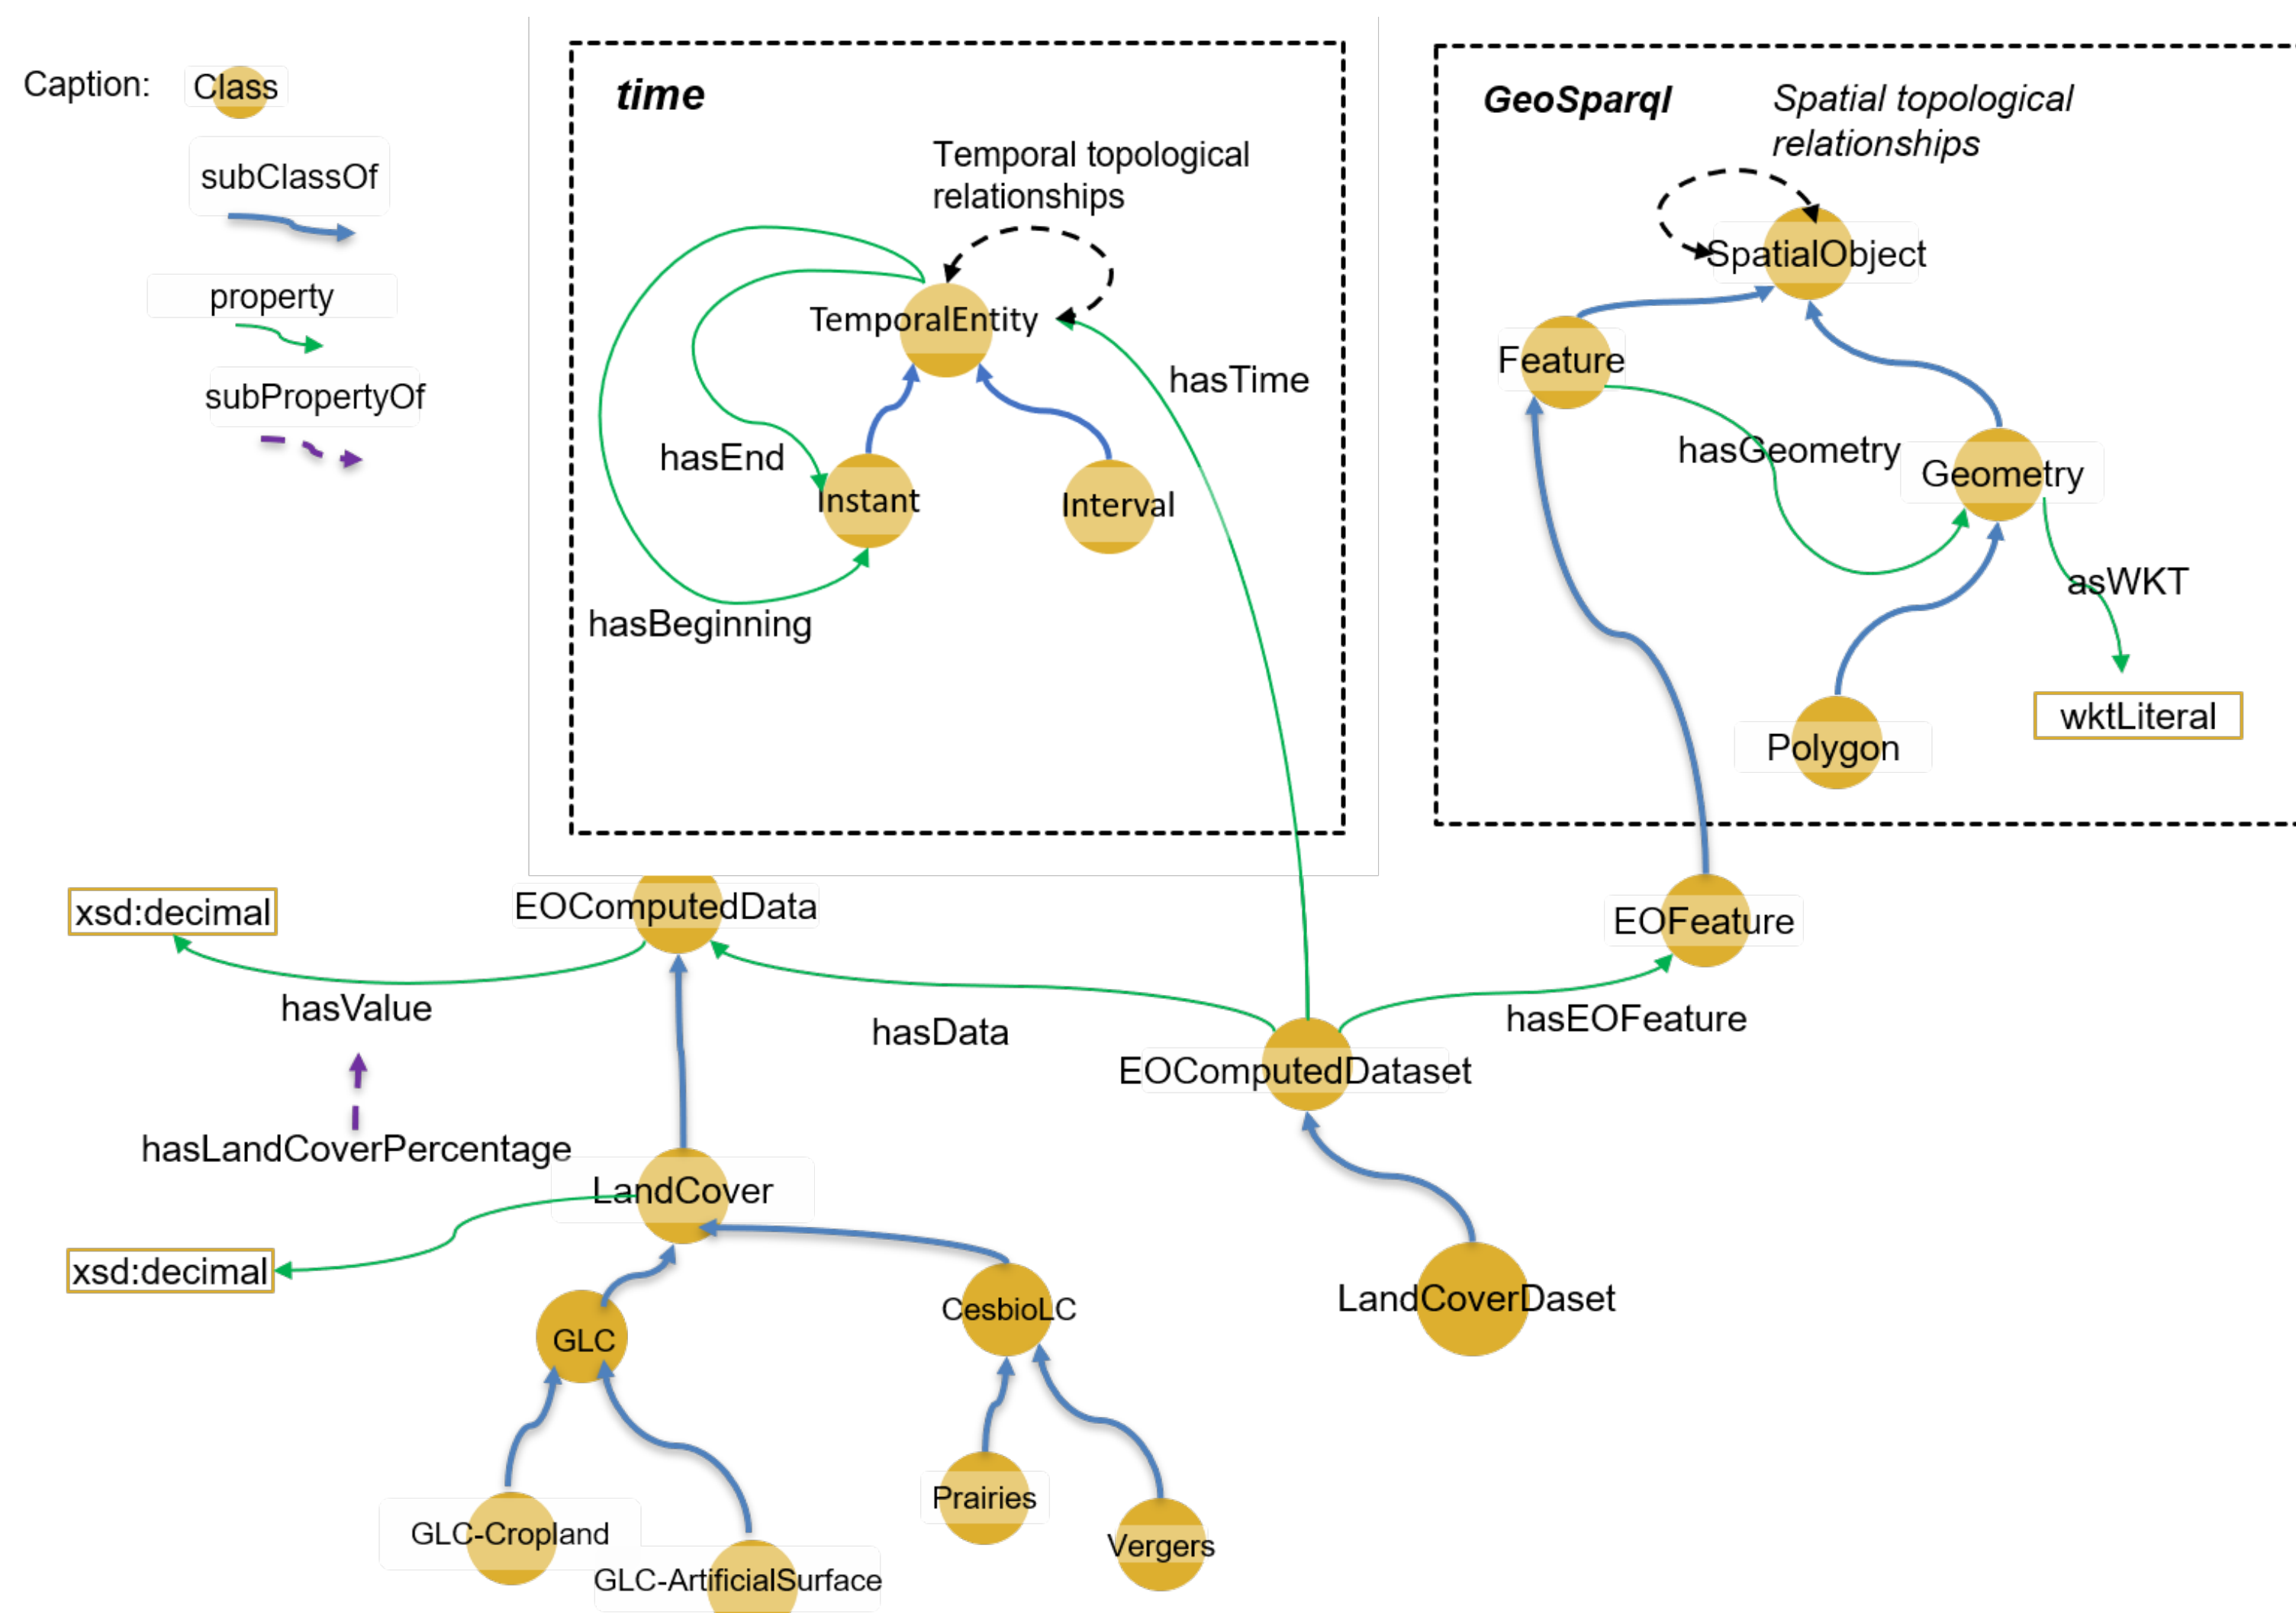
Caption: Class

subClassOf

property

subPropertyOf

time

Temporal topological relationships

TemporalEntity

hasEnd

Instant

Interval

hasBeginning

hasTime

GeoSparql

Spatial topological relationships

SpatialObject

Feature

hasGeometry

Geometry

asWKT

Polygon

wktLiteral

xsd:decimal

EOComputedData

EOFeature

hasValue

hasData

hasEOFeature

EOComputedDataset

hasLandCoverPercentage

LandCover

xsd:decimal

GLC

CesbioLC

LandCoverDaset

GLC-Cropland

GLC-ArtificialSurface

Prairies

Vergers